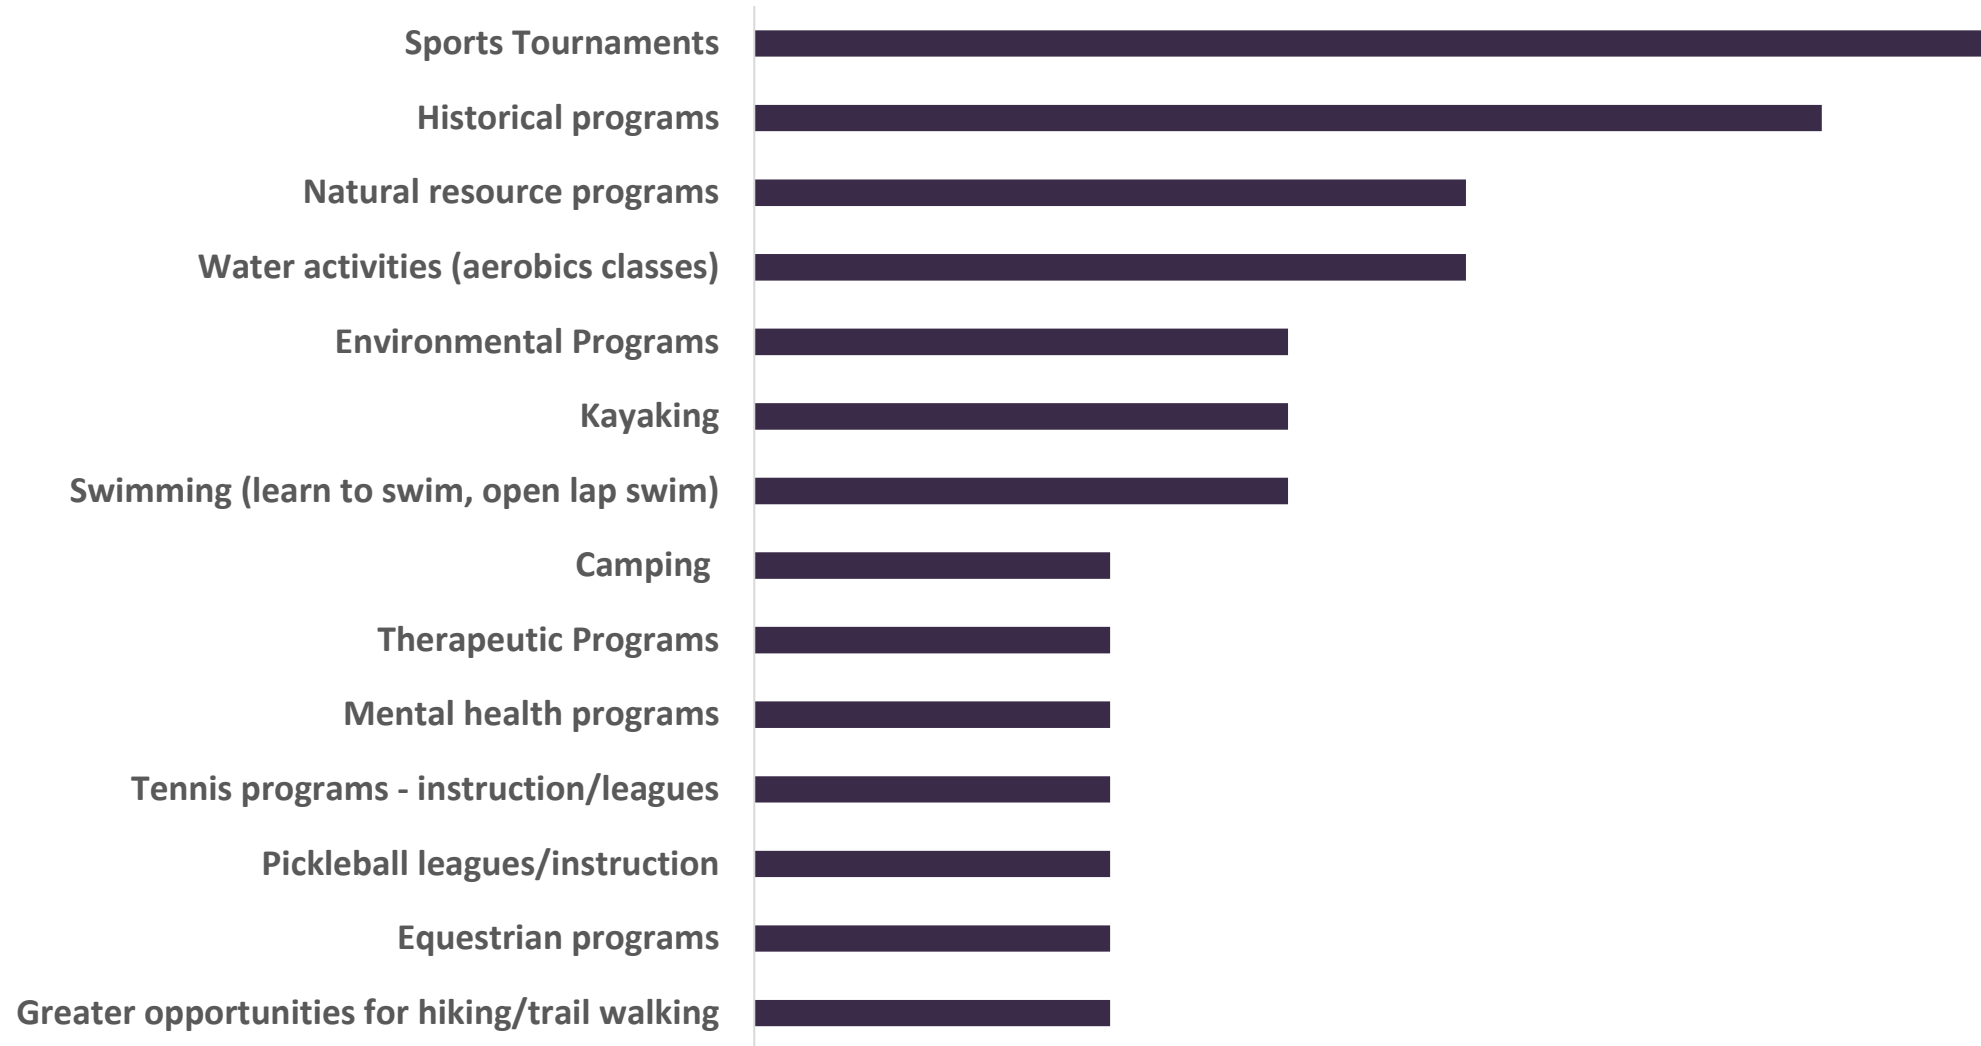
Sports Tournaments
Historical programs
Natural resource programs
Water activities (aerobics classes)
Environmental Programs
Kayaking
Swimming (learn to swim, open lap swim)
Camping
Therapeutic Programs
Mental health programs
Tennis programs - instruction/leagues
Pickleball leagues/instruction
Equestrian programs
Greater opportunities for hiking/trail walking